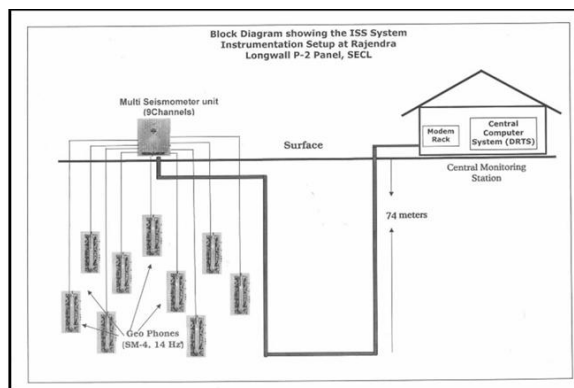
Block Diagram showing the ISS System Instrumentation Setup at Rajendra Longwall P-2 Panel, SECL

Multi Seismometer unit (9Channels)

Surface

Modem Rack

Central Computer System (DRTS)

Central Monitoring Station

74 meters

Geo Phones (SM-4, 14 Hz)